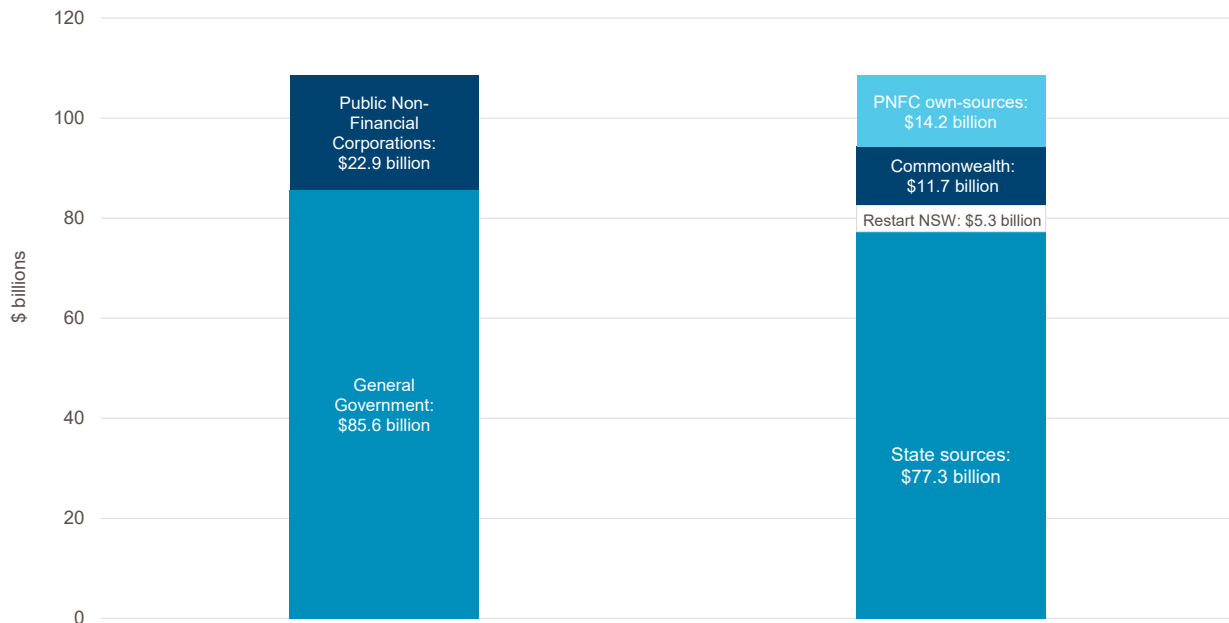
120
100
80
60
40
20
0

$ billions

Public Non-Financial Corporations: $22.9 billion

General Government: $85.6 billion

PNFC own-sources: $14.2 billion

Commonwealth: $11.7 billion

Restart NSW: $5.3 billion

State sources: $77.3 billion